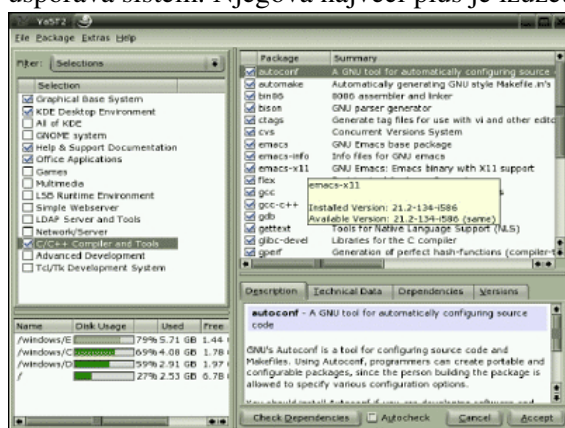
uspešan sistem. Njegova najveći plus je izuzet

YaST2

File Package Extras Help

Filter: Selections

Selection
Graphical Base System
KDE Desktop Environment
All of KDE
GNOME system
Help & Support Documentation
Office Applications
Games
Multimedia
LSB Runtime Environment
Simple Webserver
LDAP Server and Tools
Network/Server
C/C++ Compiler and Tools
Advanced Development
Tcl/Tk Development System

| Package | Summary |
|---|---|
| autoconf | A GNU tool for automatically configuring source |
| automake | Automatically generating GNU style Makefile.in's |
| bin86 | 8086 assembler and linker |
| bison | GNU parser generator |
| ctags | Generate tag files for use with vi and other edito |
| cvs | Concurrent Versions System |
| emacs | GNU Emacs base package |
| emacs-info | Info files for GNU emacs |
| emacs-x11 | GNU Emacs: Emacs binary with X11 support |
| flex | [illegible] |
| gcc | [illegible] |
| gcc-c++ | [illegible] |
| gdb | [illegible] |
| gettext | Tools for Native Language Support (NLS) |
| glibc-devel | Libraries for the C compiler |
| gperf | Generation of perfect hash-functions (compiler-t |

emacs-x11

Installed Version: 21.2-134-i586
Available Version: 21.2-134-i586 (same)

| Name | Disk Usage | Used | Free |
|---|---|---|---|
| /windows/E | 79% | 5.71 GB | 1.44 |
| /windows/C | 69% | 4.08 GB | 1.78 |
| /windows/D | 59% | 2.91 GB | 1.97 |
| / | 27% | 2.53 GB | 6.78 |

Description Technical Data Dependencies Versions

autoconf - A GNU tool for automatically configuring source code

GNU's Autoconf is a tool for configuring source code and Makefiles. Using Autoconf, programmers can create portable and configurable packages, since the person building the package is allowed to specify various configuration options.

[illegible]

Check Dependencies Autocheck Cancel Accept